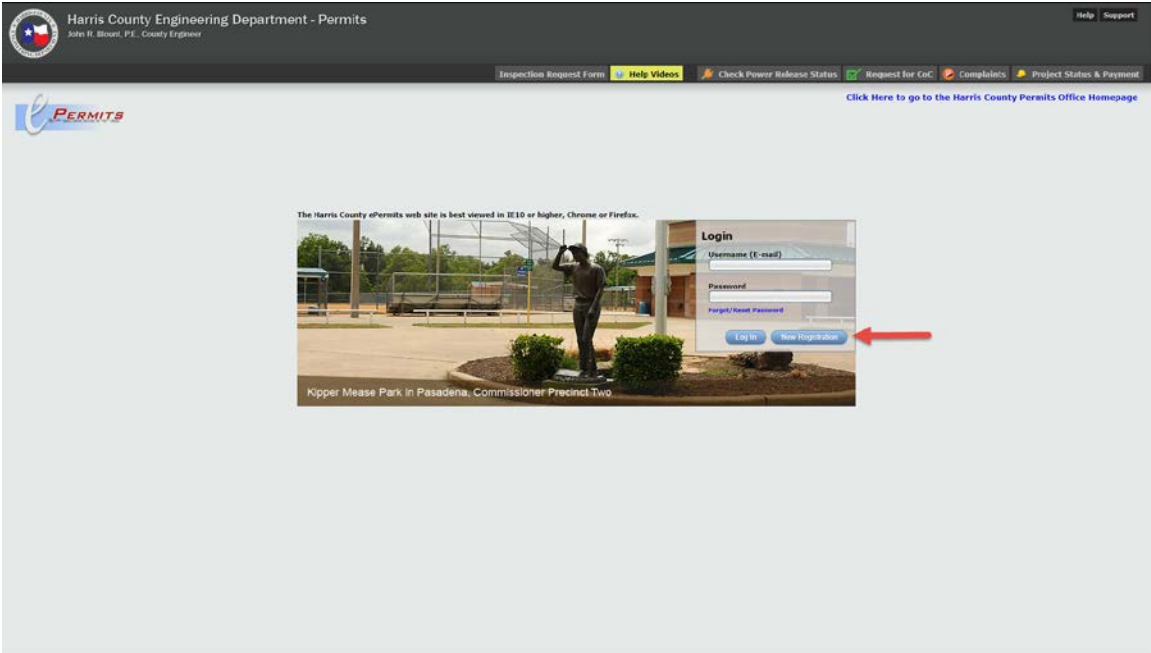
Harris County Engineering Department - Permits
John R. Blount, P.E., County Engineer

Help Support

Inspection Request Form Help Videos Check Power Release Status Request for CoC Complaints Project Status & Payment

ePERMITS

Click Here to go to the Harris County Permits Office Homepage

The Harris County ePermits web site is best viewed in IE10 or higher, Chrome or Firefox.

Login
Username (E-mail)
Password
Forgot/Reset Password
Log In New Registration

Kipper Mease Park in Pasadena, Commissioner Precinct Two